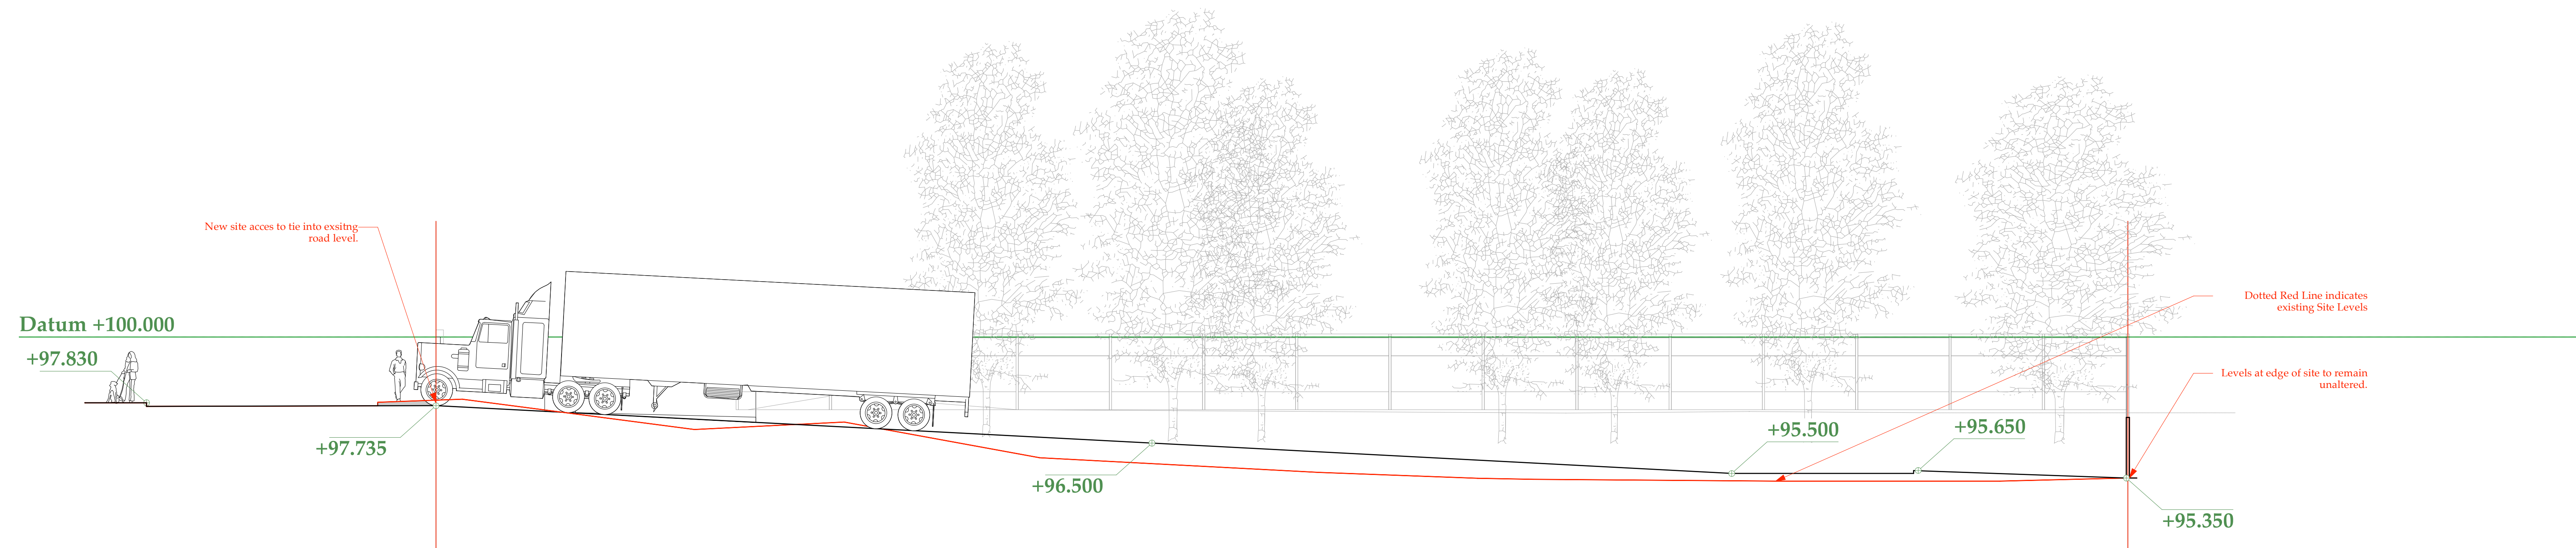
New site acces to tie into exsitng road level.

Datum +100.000

+97.830

+97.735

+96.500

+95.500

+95.650

+95.350

Dotted Red Line indicates existing Site Levels

Levels at edge of site to remain unaltered.